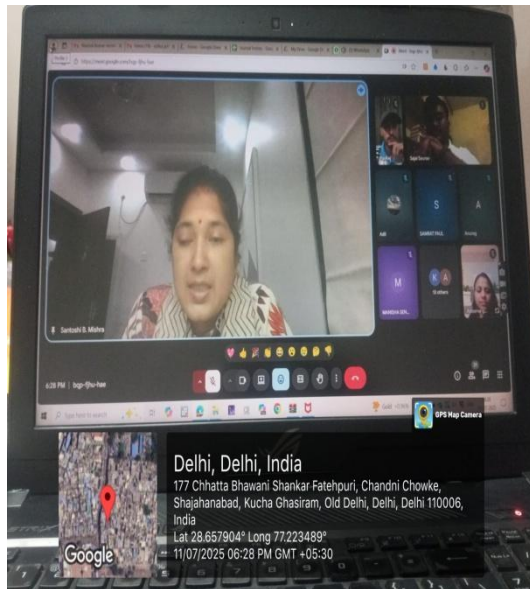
Santoshi B. Mishra

S

A

M

MANISHA SEN...

6:28 PM | bqp-fjhu-hee

GPS Map Camera

Delhi, Delhi, India

177 Chhatta Bhawani Shankar Fatehpuri, Chandni Chowke, Shajahanabad, Kucha Ghasiram, Old Delhi, Delhi, Delhi 110006, India

Lat 28.657904° Long 77.223489°

11/07/2025 06:28 PM GMT +05:30

Google